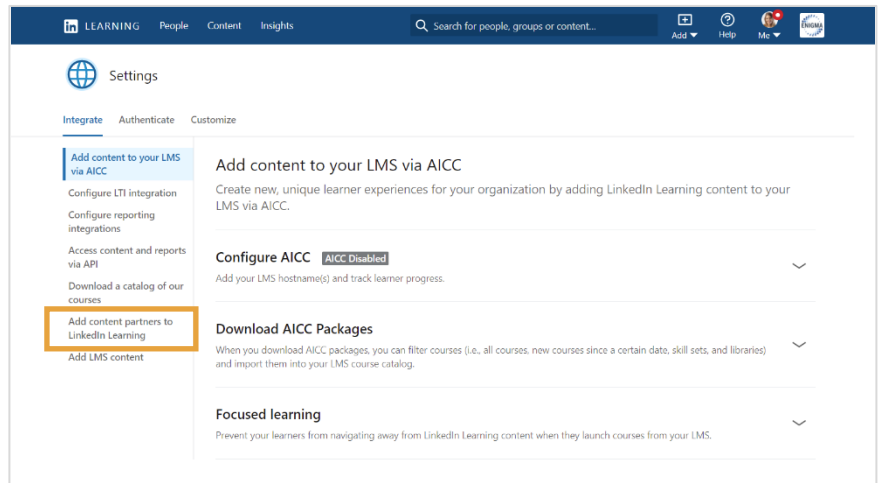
in LEARNING People Content Insights

Search for people, groups or content...

Add Help Me

ENIGMA

Settings

Integrate Authenticate Customize

Add content to your LMS via AICC

Configure LTI integration

Configure reporting integrations

Access content and reports via API

Download a catalog of our courses

Add content partners to LinkedIn Learning

Add LMS content

Add content to your LMS via AICC

Create new, unique learner experiences for your organization by adding LinkedIn Learning content to your LMS via AICC.

Configure AICC AICC Disabled

Add your LMS hostname(s) and track learner progress.

Download AICC Packages

When you download AICC packages, you can filter courses (i.e., all courses, new courses since a certain date, skill sets, and libraries) and import them into your LMS course catalog.

Focused learning

Prevent your learners from navigating away from LinkedIn Learning content when they launch courses from your LMS.